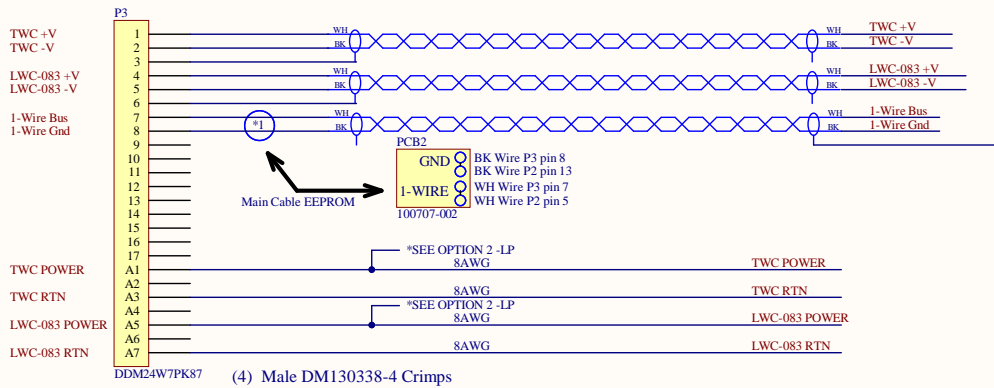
P3

TWC +V
TWC -V
LWC-083 +V
LWC-083 -V
1-Wire Bus
1-Wire Gnd

1
2
3
4
5
6
7
8
9
10
11
12
13
14
15
16
17
A1
A2
A3
A4
A5
A6
A7

WH
BK
WH
BK
WH
BK

WH
BK
WH
BK
WH
BK

TWC +V
TWC -V
LWC-083 +V
LWC-083 -V
1-Wire Bus
1-Wire Gnd

*1

PCB2
GND
1-WIRE
BK Wire P3 pin 8
BK Wire P2 pin 13
WH Wire P3 pin 7
WH Wire P2 pin 5
100707-002

Main Cable EEPROM

TWC POWER
TWC RTN
LWC-083 POWER
LWC-083 RTN

*SEE OPTION 2 -LP
8AWG
8AWG
*SEE OPTION 2 -LP
8AWG
8AWG

TWC POWER
TWC RTN
LWC-083 POWER
LWC-083 RTN

DDM24W7PK87
(4) Male DM130338-4 Crimps